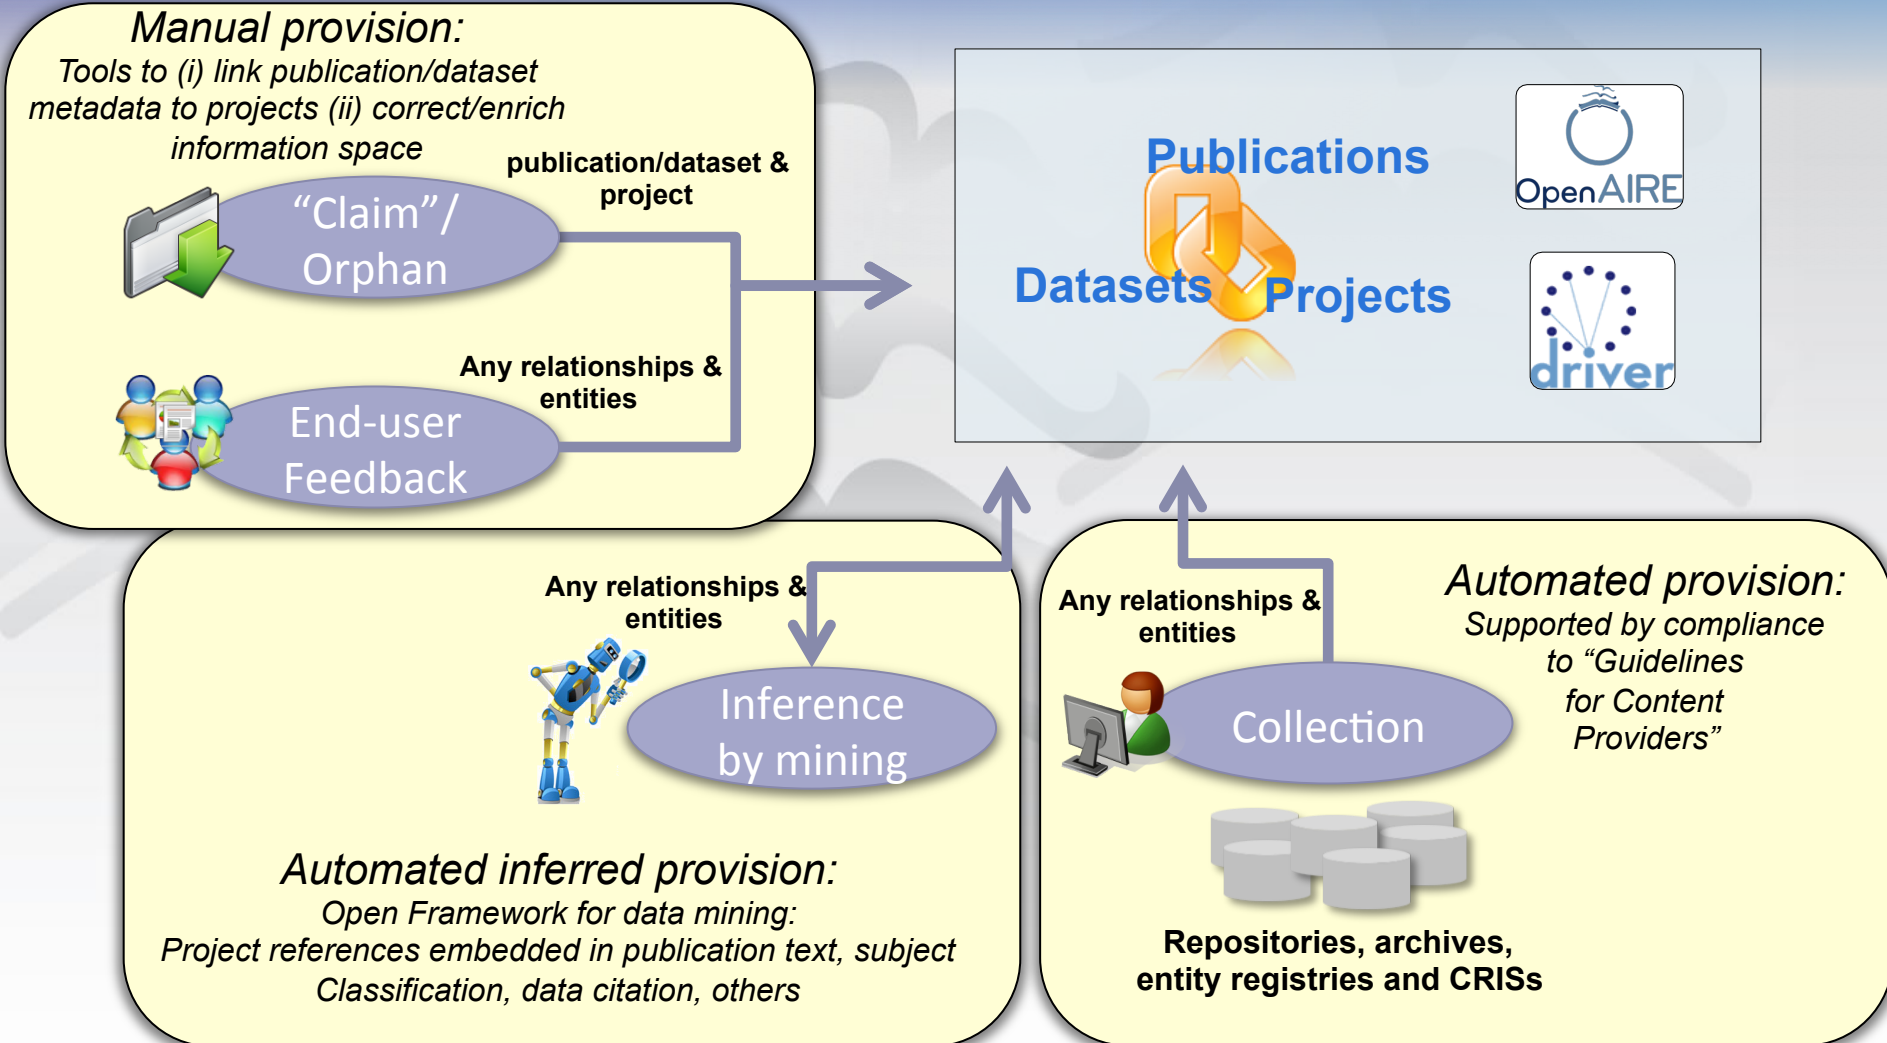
Manual provision:
Tools to (i) link publication/dataset metadata to projects (ii) correct/enrich information space

publication/dataset & project

"Claim"/ Orphan

Any relationships & entities

End-user Feedback

Publications

Datasets

Projects

OpenAIRE

driver

Any relationships & entities

Inference by mining

Automated inferred provision:
Open Framework for data mining:
Project references embedded in publication text, subject Classification, data citation, others

Any relationships & entities

Collection

Automated provision:
Supported by compliance to "Guidelines for Content Providers"

Repositories, archives, entity registries and CRISs